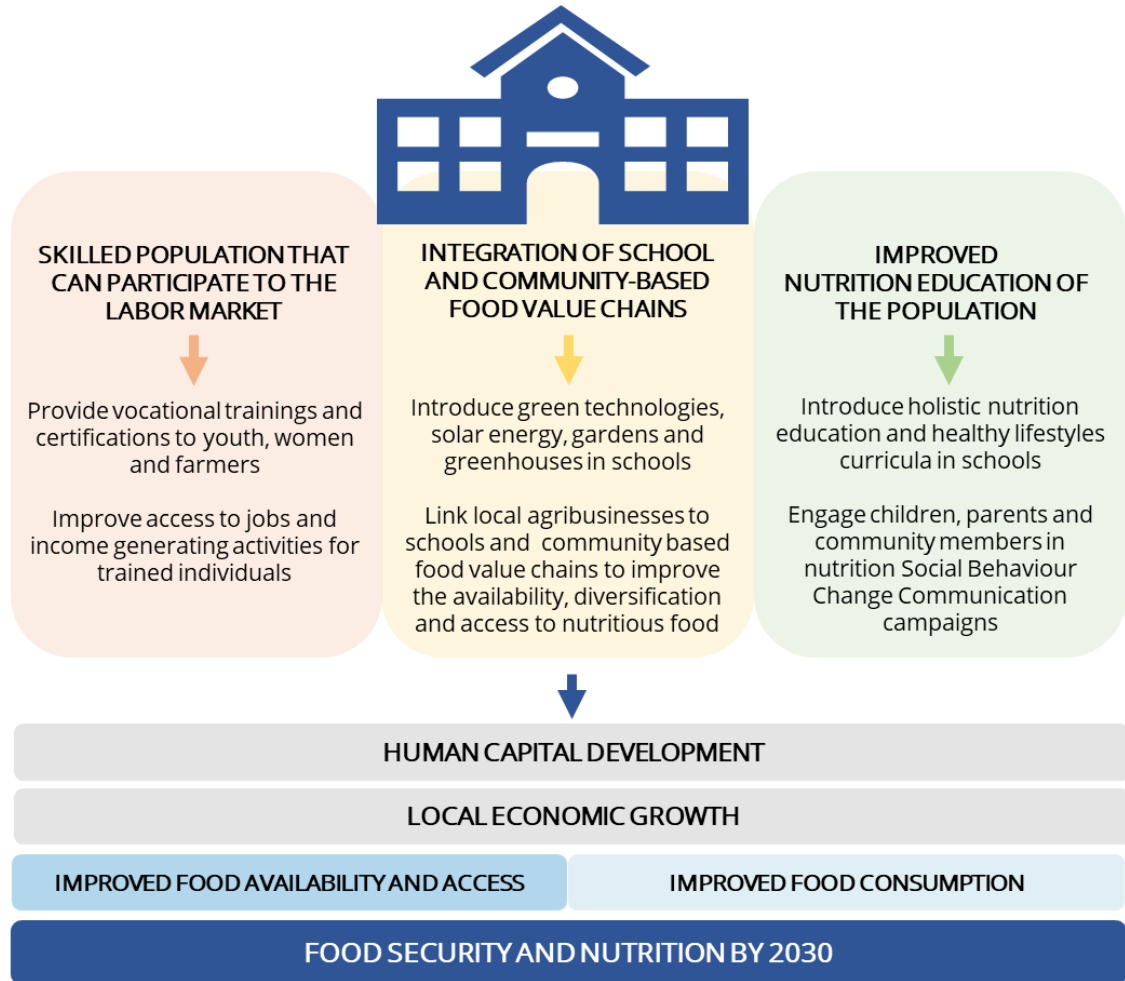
SKILLED POPULATION THAT CAN PARTICIPATE TO THE LABOR MARKET

Provide vocational trainings and certifications to youth, women and farmers

Improve access to jobs and income generating activities for trained individuals

INTEGRATION OF SCHOOL AND COMMUNITY-BASED FOOD VALUE CHAINS

Introduce green technologies, solar energy, gardens and greenhouses in schools

Link local agribusinesses to schools and community based food value chains to improve the availability, diversification and access to nutritious food

IMPROVED NUTRITION EDUCATION OF THE POPULATION

Introduce holistic nutrition education and healthy lifestyles curricula in schools

Engage children, parents and community members in nutrition Social Behaviour Change Communication campaigns

HUMAN CAPITAL DEVELOPMENT

LOCAL ECONOMIC GROWTH

IMPROVED FOOD AVAILABILITY AND ACCESS

IMPROVED FOOD CONSUMPTION

FOOD SECURITY AND NUTRITION BY 2030